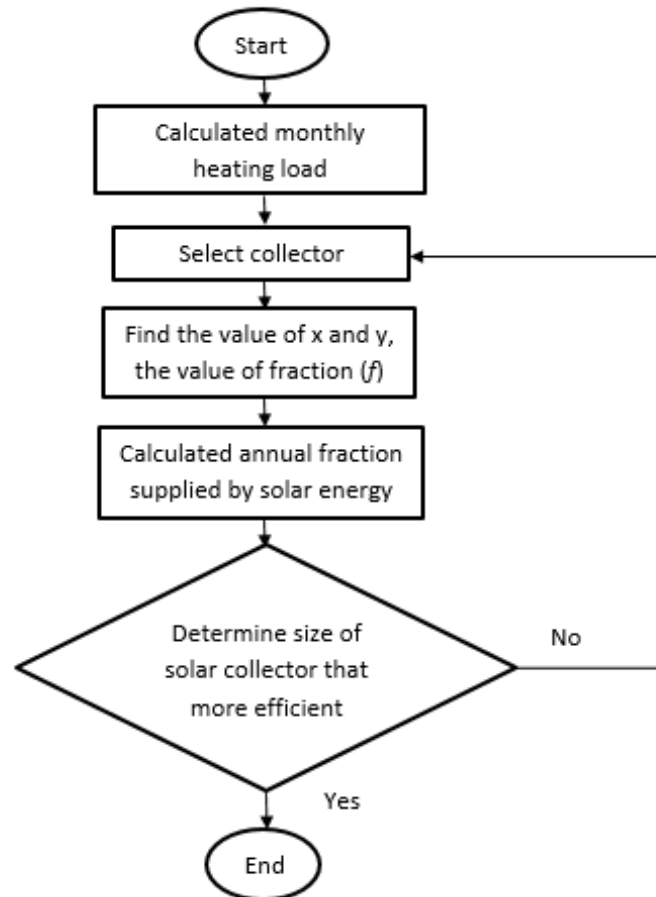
Start

Calculated monthly heating load

Select collector

Find the value of x and y, the value of fraction ($f$)

Calculated annual fraction supplied by solar energy

Determine size of solar collector that more efficient

No

Yes

End